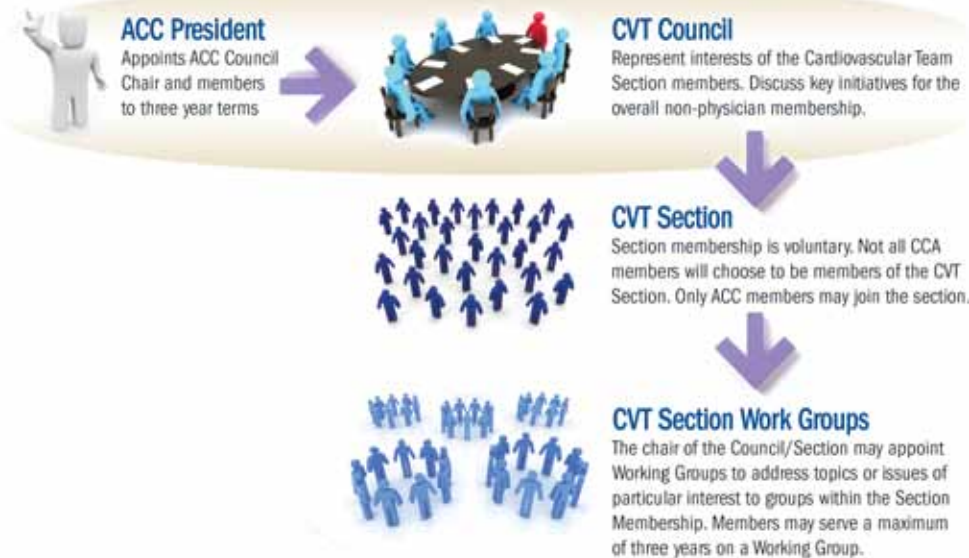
ACC President
Appoints ACC Council Chair and members to three year terms

CVT Council
Represent interests of the Cardiovascular Team Section members. Discuss key initiatives for the overall non-physician membership.

CVT Section
Section membership is voluntary. Not all CCA members will choose to be members of the CVT Section. Only ACC members may join the section.

CVT Section Work Groups
The chair of the Council/Section may appoint Working Groups to address topics or issues of particular interest to groups within the Section Membership. Members may serve a maximum of three years on a Working Group.